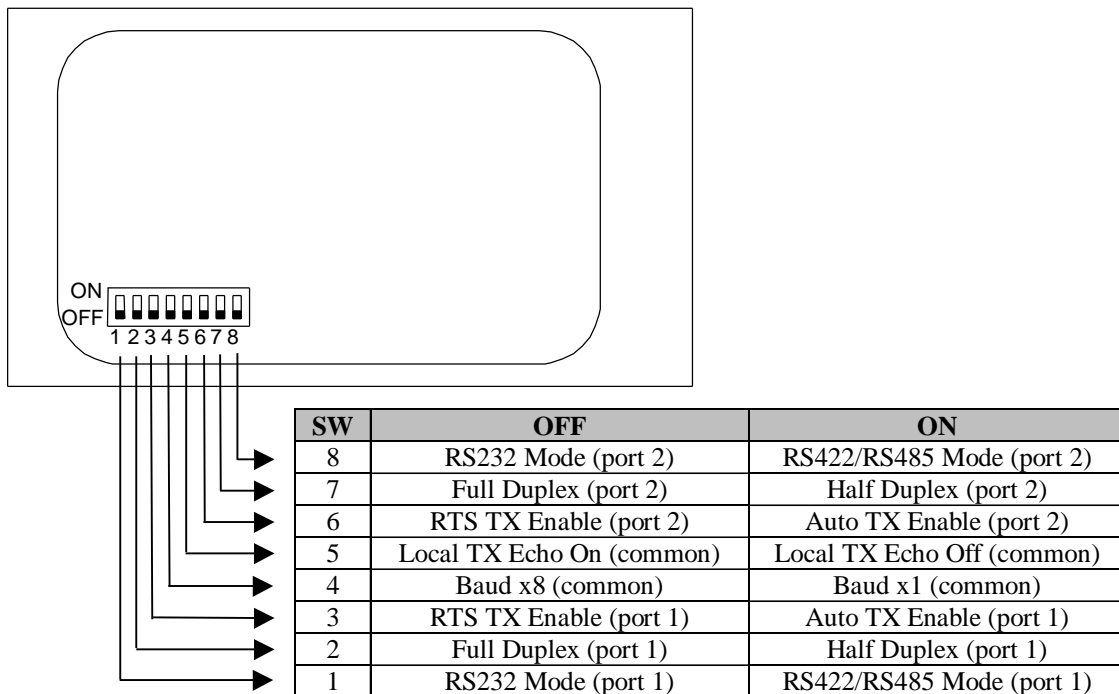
ON
OFF
1 2 3 4 5 6 7 8

| SW | OFF | ON |
|---|---|---|
| 8 | RS232 Mode (port 2) | RS422/RS485 Mode (port 2) |
| 7 | Full Duplex (port 2) | Half Duplex (port 2) |
| 6 | RTS TX Enable (port 2) | Auto TX Enable (port 2) |
| 5 | Local TX Echo On (common) | Local TX Echo Off (common) |
| 4 | Baud x8 (common) | Baud x1 (common) |
| 3 | RTS TX Enable (port 1) | Auto TX Enable (port 1) |
| 2 | Full Duplex (port 1) | Half Duplex (port 1) |
| 1 | RS232 Mode (port 1) | RS422/RS485 Mode (port 1) |